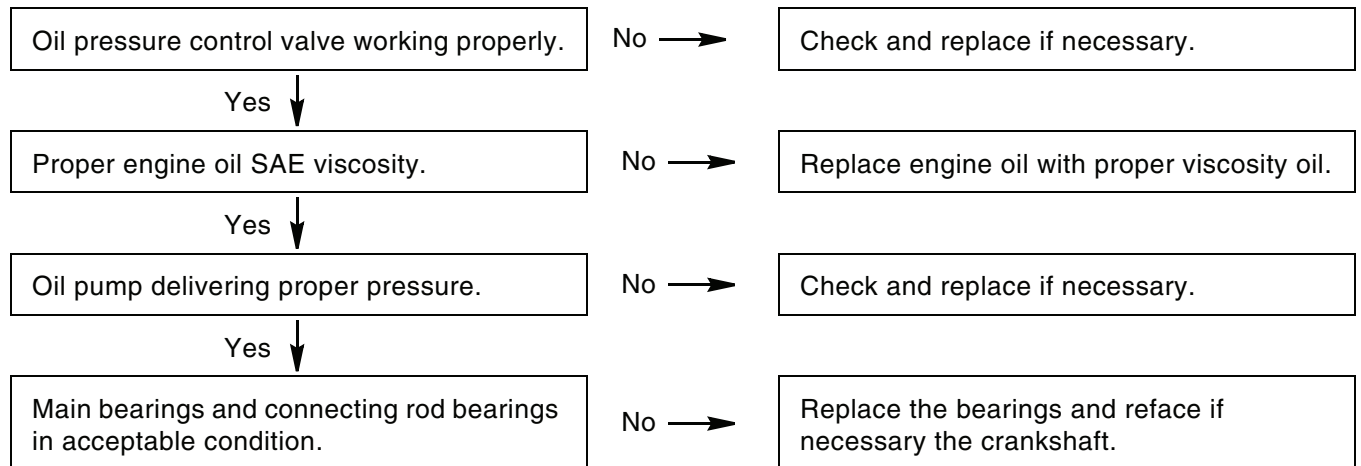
Oil pressure control valve working properly.

No

Check and replace if necessary.

Yes

Proper engine oil SAE viscosity.

No

Replace engine oil with proper viscosity oil.

Yes

Oil pump delivering proper pressure.

No

Check and replace if necessary.

Yes

Main bearings and connecting rod bearings in acceptable condition.

No

Replace the bearings and reface if necessary the crankshaft.